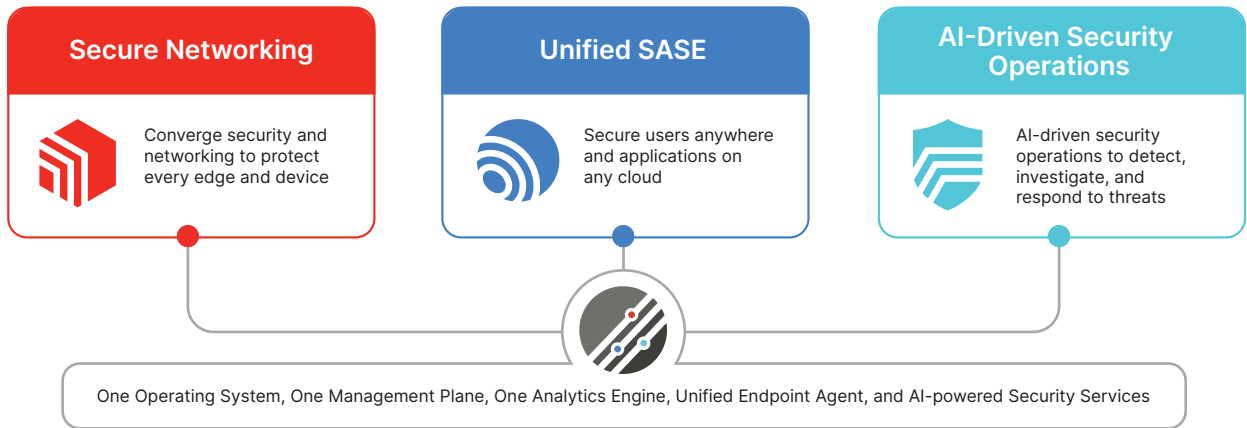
Secure Networking

Converge security and networking to protect every edge and device

Unified SASE

Secure users anywhere and applications on any cloud

AI-Driven Security Operations

AI-driven security operations to detect, investigate, and respond to threats

One Operating System, One Management Plane, One Analytics Engine, Unified Endpoint Agent, and AI-powered Security Services